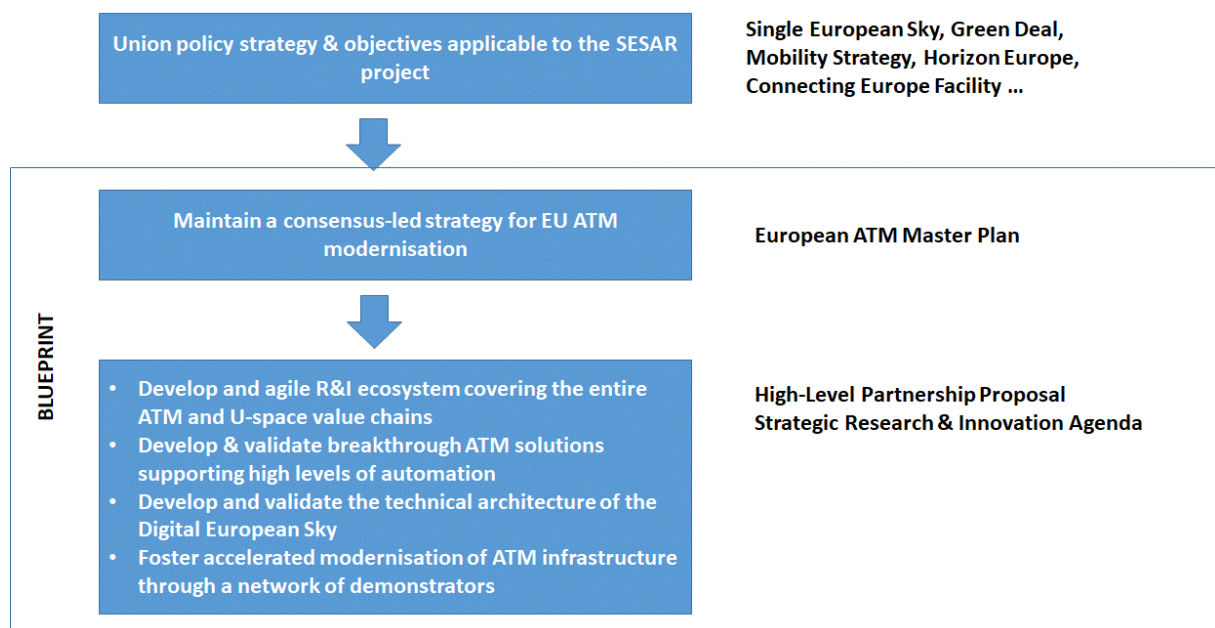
Union policy strategy & objectives applicable to the SESAR project

Single European Sky, Green Deal, Mobility Strategy, Horizon Europe, Connecting Europe Facility …

BLUEPRINT

Maintain a consensus-led strategy for EU ATM modernisation

European ATM Master Plan

- Develop and agile R&I ecosystem covering the entire ATM and U-space value chains
- Develop & validate breakthrough ATM solutions supporting high levels of automation
- Develop and validate the technical architecture of the Digital European Sky
- Foster accelerated modernisation of ATM infrastructure through a network of demonstrators

High-Level Partnership Proposal
Strategic Research & Innovation Agenda